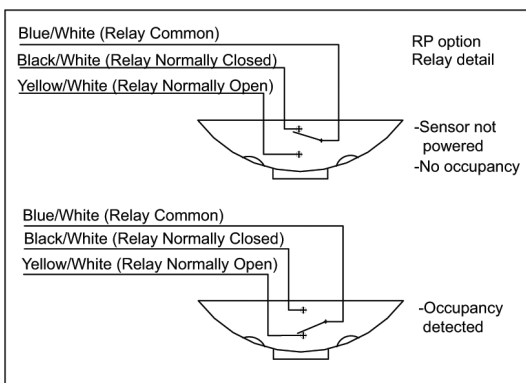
Blue/White (Relay Common)
Black/White (Relay Normally Closed)
Yellow/White (Relay Normally Open)

RP option
Relay detail

-Sensor not powered
-No occupancy

Blue/White (Relay Common)
Black/White (Relay Normally Closed)
Yellow/White (Relay Normally Open)

-Occupancy detected